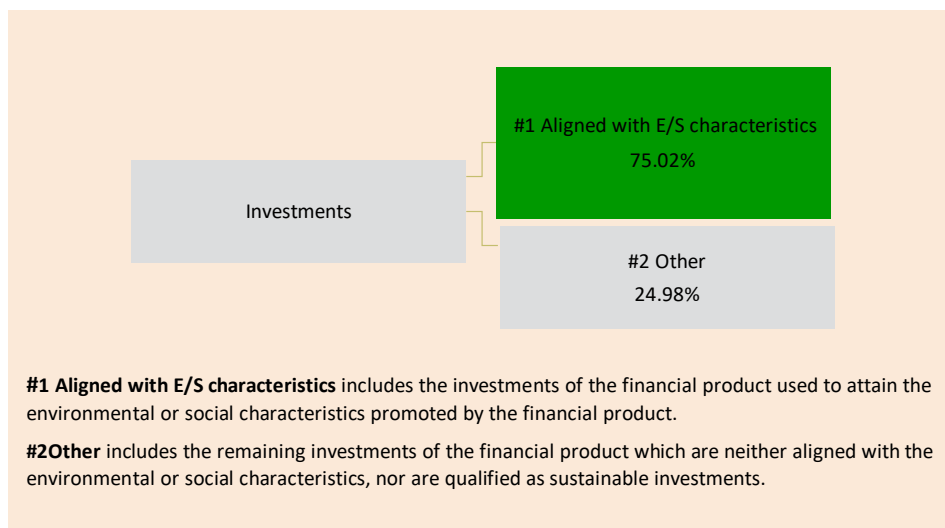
Investments

#1 Aligned with E/S characteristics
75.02%

#2 Other
24.98%

**#1 Aligned with E/S characteristics** includes the investments of the financial product used to attain the environmental or social characteristics promoted by the financial product.

**#2Other** includes the remaining investments of the financial product which are neither aligned with the environmental or social characteristics, nor are qualified as sustainable investments.